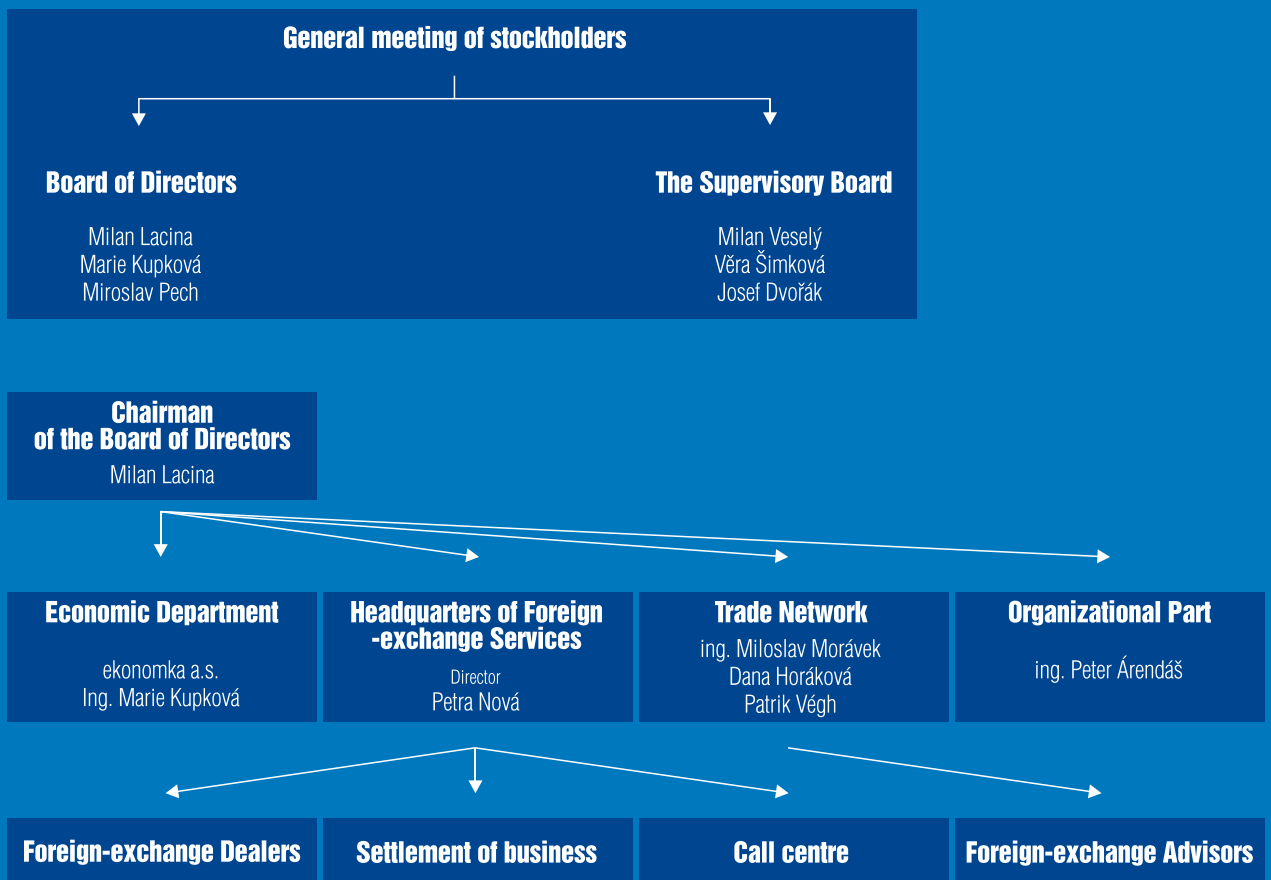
General meeting of stockholders

Board of Directors

Milan Lacina
Marie Kupková
Miroslav Pech

The Supervisory Board

Milan Veselý
Věra Šimková
Josef Dvořák

Chairman
of the Board of Directors
Milan Lacina

Economic Department

ekonomka a.s.
Ing. Marie Kupková

Headquarters of Foreign-exchange Services

Director
Petra Nová

Trade Network

ing. Miloslav Morávek
Dana Horáková
Patrik Végh

Organizational Part

ing. Peter Árendáš

Foreign-exchange Dealers

Settlement of business

Call centre

Foreign-exchange Advisors